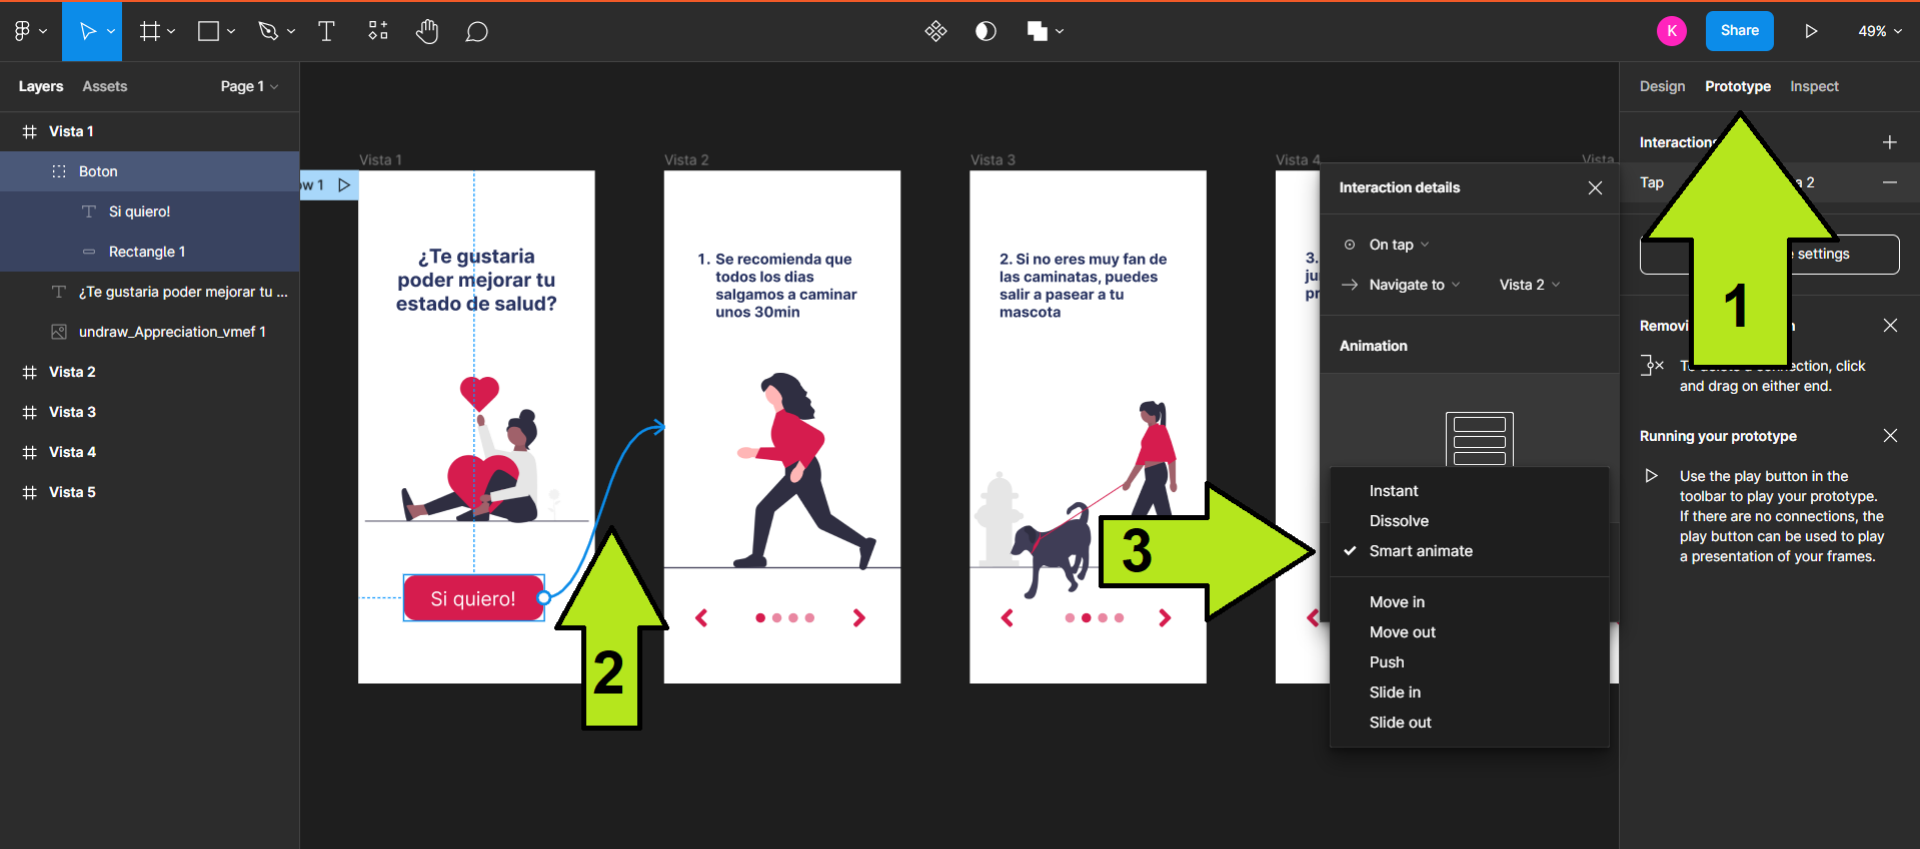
K Share 49%

Layers Assets Page 1

Vista 1
Boton
Si quiero!
Rectangle 1
¿Te gustaria poder mejorar tu ...
undraw_Appreciation_vmef 1
Vista 2
Vista 3
Vista 4
Vista 5

w 1

Vista 1
¿Te gustaria poder mejorar tu estado de salud?
Si quiero!

Vista 2
1. Se recomienda que todos los dias salgamos a caminar unos 30min

Vista 3
2. Si no eres muy fan de las caminatas, puedes salir a pasear a tu mascota

Vista 4
3. ju pr

Vista

Interaction details
On tap
Navigate to Vista 2
Animation
Instant
Dissolve
Smart animate
Move in
Move out
Push
Slide in
Slide out

Design Prototype Inspect
Interaction
Tap 2
settings
Removi
T ection, click and drag on either end.
Running your prototype
Use the play button in the toolbar to play your prototype. If there are no connections, the play button can be used to play a presentation of your frames.

1
2
3